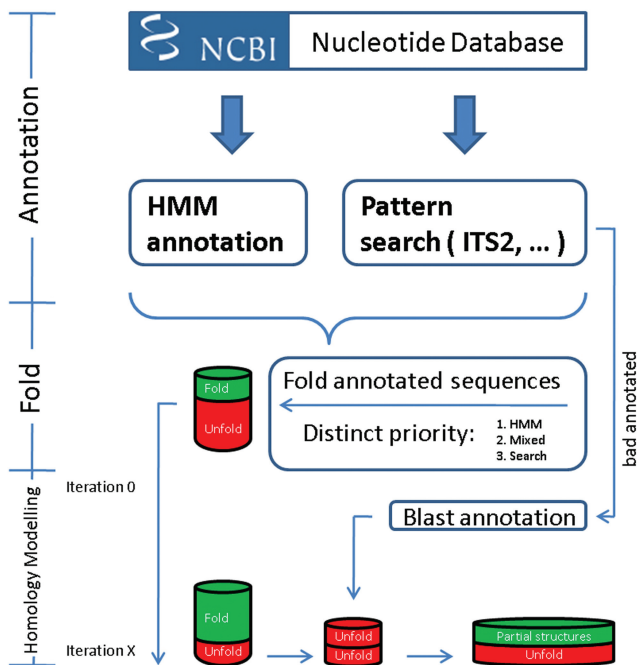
Annotation

NCBI Nucleotide Database

HMM annotation

Pattern search ( ITS2, ... )

Fold

Fold
Unfold

Fold annotated sequences

Distinct priority:
1. HMM
2. Mixed
3. Search

bad annotated

Homology Modelling

Iteration 0

Blast annotation

Iteration X

Fold
Unfold

Unfold
Unfold

Partial structures
Unfold